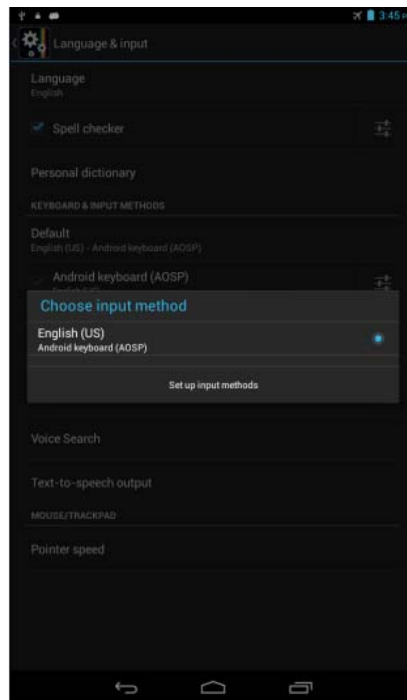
3:45

Language & input

Language
English

Spell checker

Personal dictionary

KEYBOARD & INPUT METHODS

Default
English (US) - Android keyboard (AOSP)

Android keyboard (AOSP)
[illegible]

Choose input method

English (US)
Android keyboard (AOSP)

Set up input methods

Voice Search

Text-to-speech output

MOUSE/TRACKPAD

Pointer speed